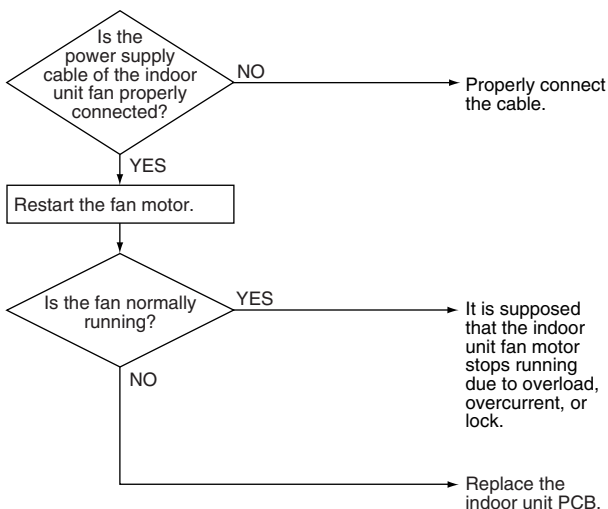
Is the power supply cable of the indoor unit fan properly connected?

NO

Properly connect the cable.

YES

Restart the fan motor.

Is the fan normally running?

YES

It is supposed that the indoor unit fan motor stops running due to overload, overcurrent, or lock.

NO

Replace the indoor unit PCB.